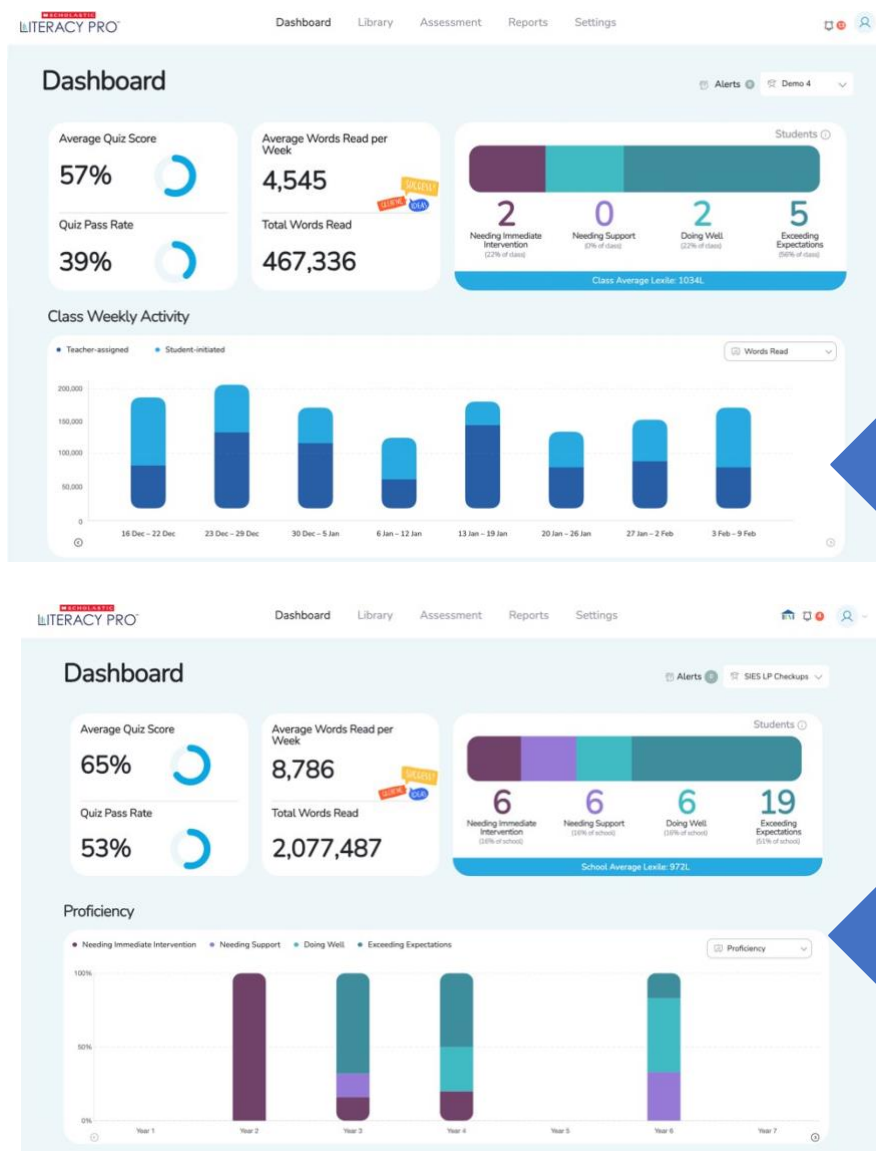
SCHOLASTIC
LITERACY PRO

Dashboard Library Assessment Reports Settings

Dashboard

Alerts Demo 4

Average Quiz Score
57%

Quiz Pass Rate
39%

Average Words Read per Week
4,545

Total Words Read
467,336

Students

2
Needing Immediate Intervention
(22% of class)

0
Needing Support
(0% of class)

2
Doing Well
(22% of class)

5
Exceeding Expectations
(56% of class)

Class Average Lexile: 1034L

Class Weekly Activity

Teacher-assigned Student-initiated

Words Read

200,000
150,000
100,000
50,000
0

16 Dec – 22 Dec
23 Dec – 29 Dec
30 Dec – 5 Jan
6 Jan – 12 Jan
13 Jan – 19 Jan
20 Jan – 26 Jan
27 Jan – 2 Feb
3 Feb – 9 Feb

SCHOLASTIC
LITERACY PRO

Dashboard Library Assessment Reports Settings

Dashboard

Alerts SIES LP Checkups

Average Quiz Score
65%

Quiz Pass Rate
53%

Average Words Read per Week
8,786

Total Words Read
2,077,487

Students

6
Needing Immediate Intervention
(16% of school)

6
Needing Support
(16% of school)

6
Doing Well
(16% of school)

19
Exceeding Expectations
(51% of school)

School Average Lexile: 972L

Proficiency

Needing Immediate Intervention Needing Support Doing Well Exceeding Expectations

Proficiency

100%
50%
0%

Year 1
Year 2
Year 3
Year 4
Year 5
Year 6
Year 7